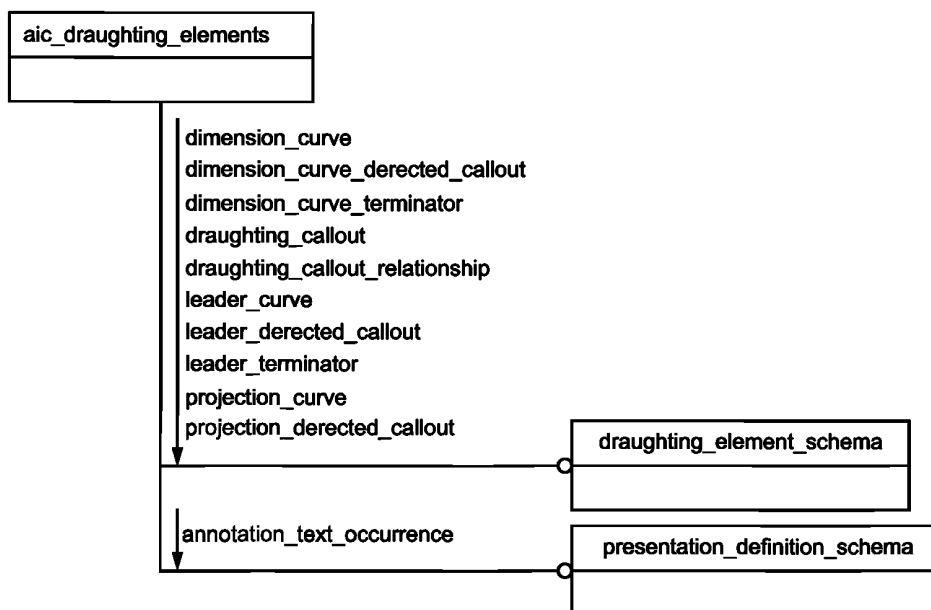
aic_draughting_elements

dimension_curve
dimension_curve_derected_callout
dimension_curve_terminator
draughting_callout
draughting_callout_relationship
leader_curve
leader_derected_callout
leader_terminator
projection_curve
projection_derected_callout

draughting_element_schema

annotation_text_occurrence

presentation_definition_schema